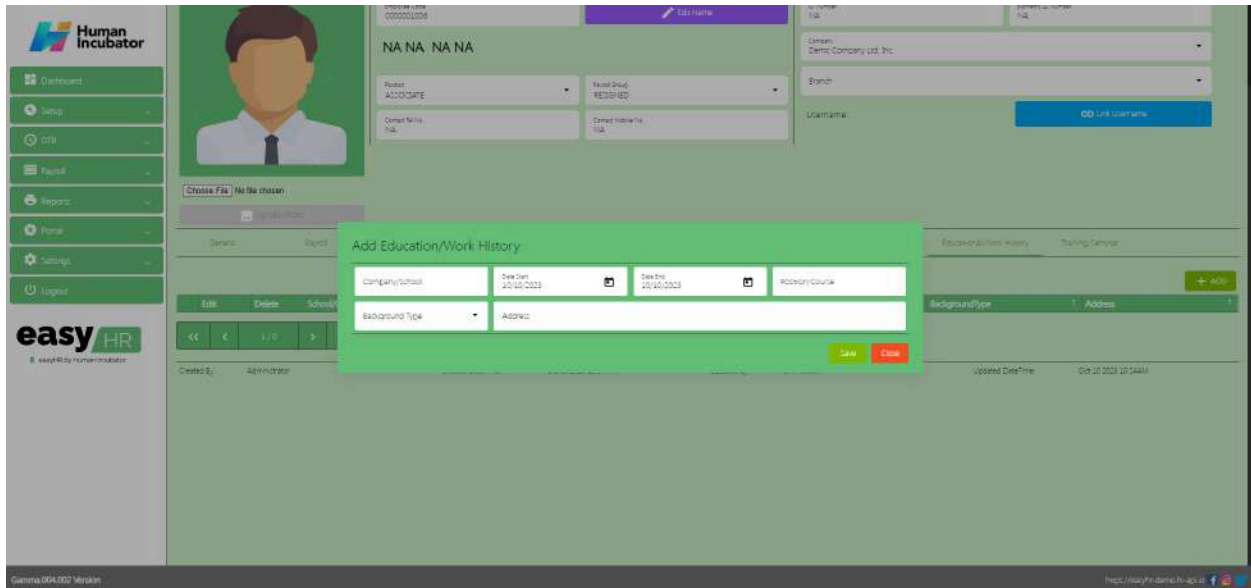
Human Incubator

Dashboard
Setup
DTR
Payroll
Reports
Portal
Settings
Logout

easy HR
easyHR by Human Incubator

Employee Code
0000001006
Edit Name
NA NA NA NA
Position
ASSOCIATE
Position Group
RESIGNED
Contact Tel No.
N/A
Contact Mobile No.
N/A
N/A
N/A
Company
Demo Company Ltd. Inc
Branch
Username
Link Username

Choose File No file chosen
Upload Photo

General
Payroll
Educational/Work History
Training/Seminar

+ ADD
Edit
Delete
School
BackgroundType
Address
<<
<
1 / 0
>
Created By
Administrator
Updated DateTime
Oct 10 2023 10:54AM

Add Education/Work History
Company/School
Date Start
10/10/2023
Date End
10/10/2023
Position/Course
Background Type
Address
Save
Close

Gamma.004.002 Version
https://easyhr-demo.h-api.io